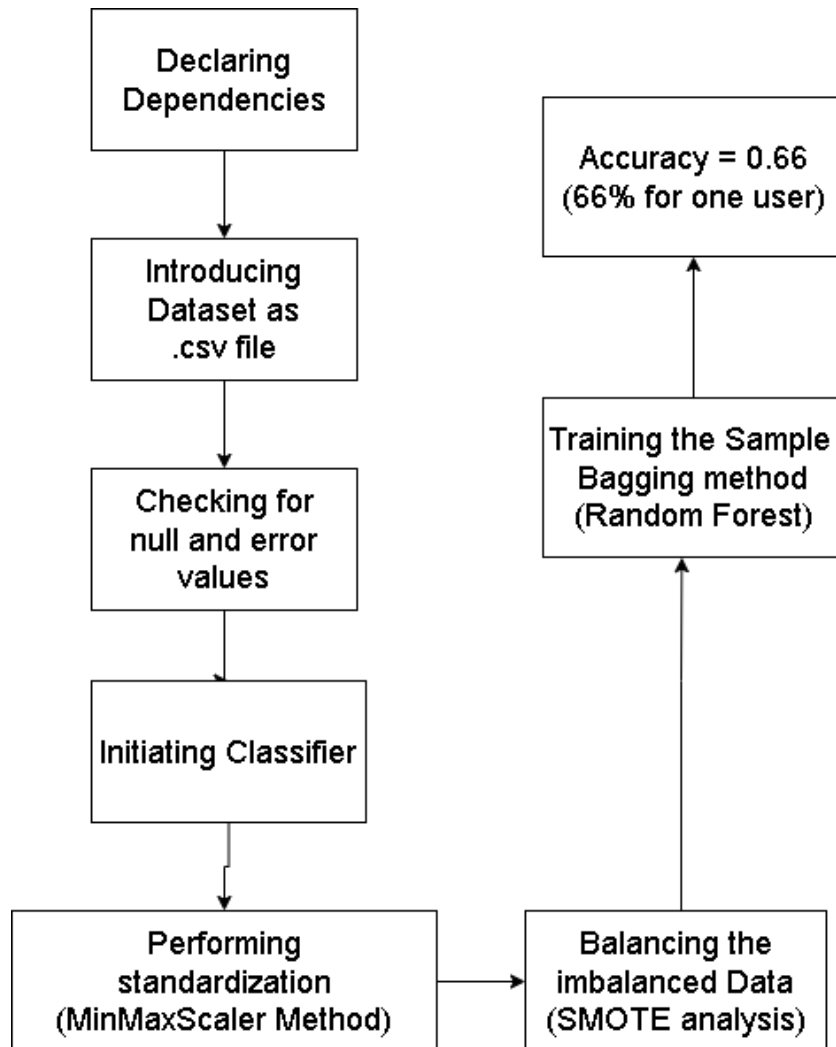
Declaring Dependencies

Introducing Dataset as .csv file

Checking for null and error values

Initiating Classifier

Performing standardization (MinMaxScaler Method)

Balancing the imbalanced Data (SMOTE analysis)

Training the Sample Bagging method (Random Forest)

Accuracy = 0.66 (66% for one user)